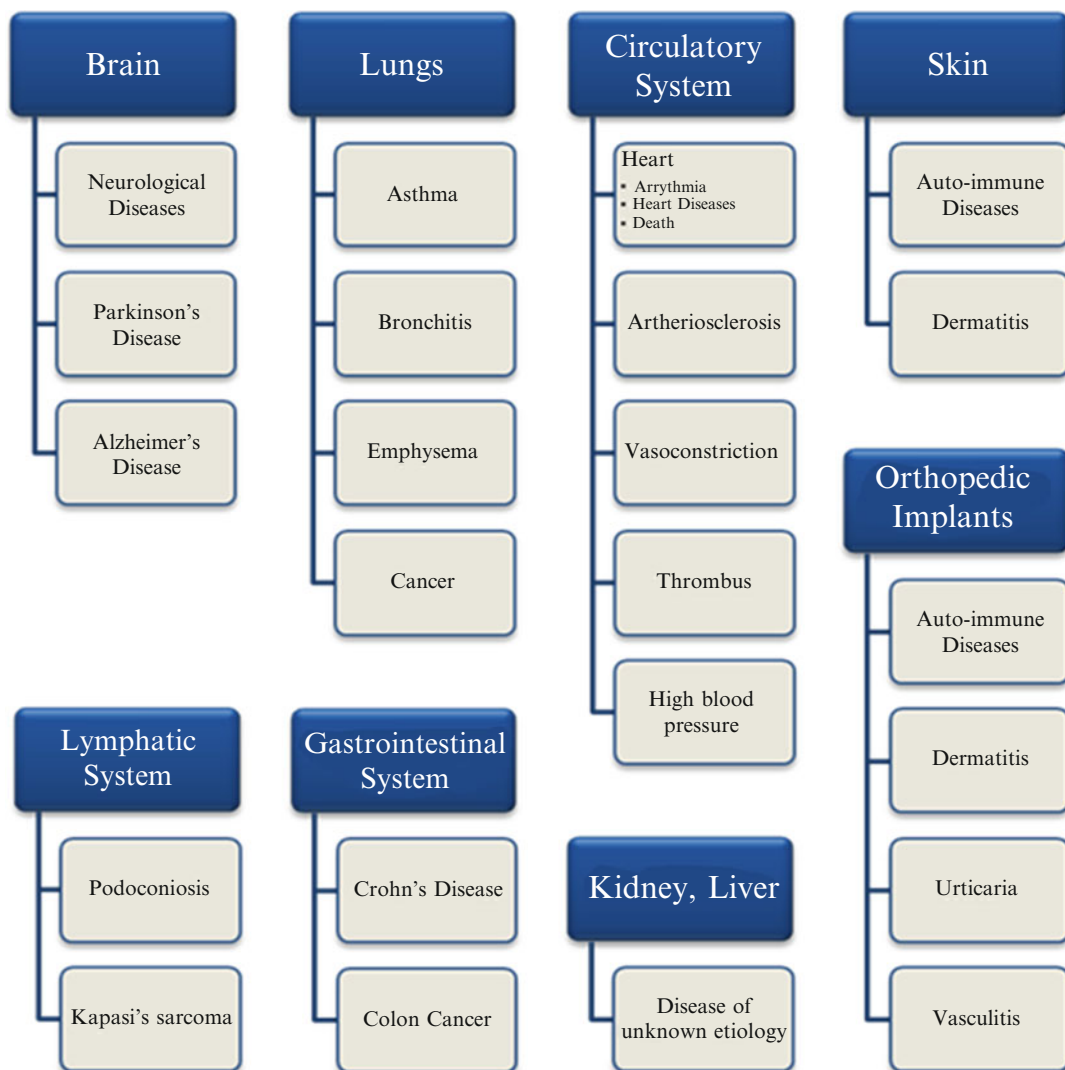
Brain

Neurological Diseases

Parkinson's Disease

Alzheimer's Disease

Lungs

Asthma

Bronchitis

Emphysema

Cancer

Circulatory System

Heart
- Arrythmia
- Heart Diseases
- Death

Artheriosclerosis

Vasoconstriction

Thrombus

High blood pressure

Skin

Auto-immune Diseases

Dermatitis

Orthopedic Implants

Auto-immune Diseases

Dermatitis

Urticaria

Vasculitis

Lymphatic System

Podoconiosis

Kapasi's sarcoma

Gastrointestinal System

Crohn's Disease

Colon Cancer

Kidney, Liver

Disease of unknown etiology